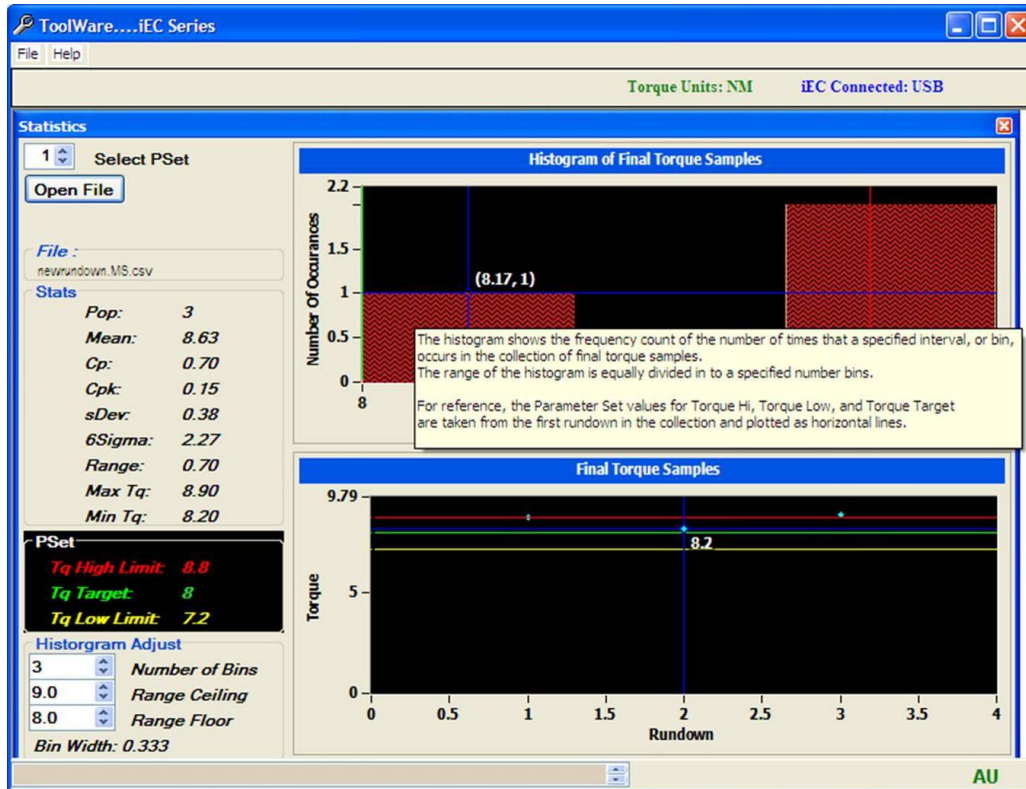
ToolWare....iEC Series

File Help

Torque Units: NM iEC Connected: USB

Statistics

1 Select PSet

Open File

File :
newrundown.MS.csv

Stats

| Pop: | 3 |
|---|---|
| Mean: | 8.63 |
| Cp: | 0.70 |
| Cpk: | 0.15 |
| sDev: | 0.38 |
| 6Sigma: | 2.27 |
| Range: | 0.70 |
| Max Tq: | 8.90 |
| Min Tq: | 8.20 |

PSet

Tq High Limit: 8.8
Tq Target: 8
Tq Low Limit: 7.2

Historgram Adjust

3 Number of Bins
9.0 Range Ceiling
8.0 Range Floor

Bin Width: 0.333

Histogram of Final Torque Samples

2.2
1.5
1
0.5
0
Number Of Occurances
8
(8.17, 1)

The histogram shows the frequency count of the number of times that a specified interval, or bin, occurs in the collection of final torque samples.
The range of the histogram is equally divided in to a specified number bins.

For reference, the Parameter Set values for Torque Hi, Torque Low, and Torque Target are taken from the first rundown in the collection and plotted as horizontal lines.

Final Torque Samples

9.79
5
0
Torque
8.2
0 0.5 1 1.5 2 2.5 3 3.5 4
Rundown

AU